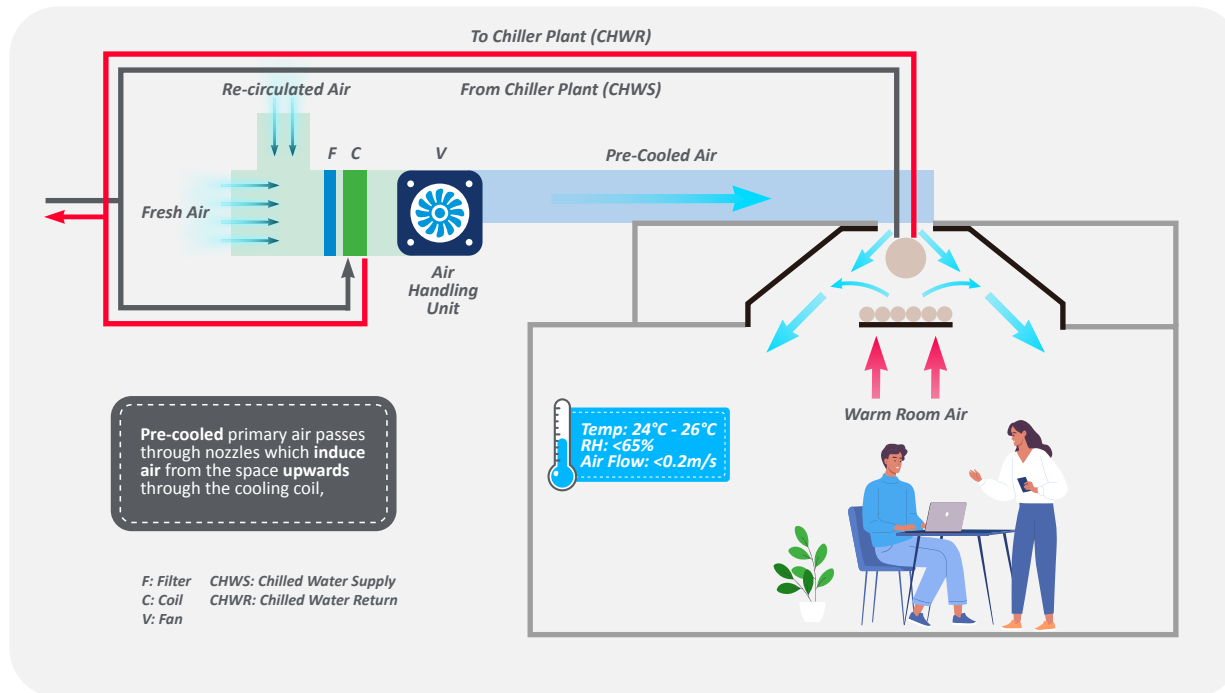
To Chiller Plant (CHWR)

Re-circulated Air

From Chiller Plant (CHWS)

F C

V

Pre-Cooled Air

Fresh Air

Air Handling Unit

Warm Room Air

Temp: 24°C - 26°C
RH: <65%
Air Flow: <0.2m/s

Pre-cooled primary air passes through nozzles which induce air from the space upwards through the cooling coil,

F: Filter
C: Coil
V: Fan

CHWS: Chilled Water Supply
CHWR: Chilled Water Return